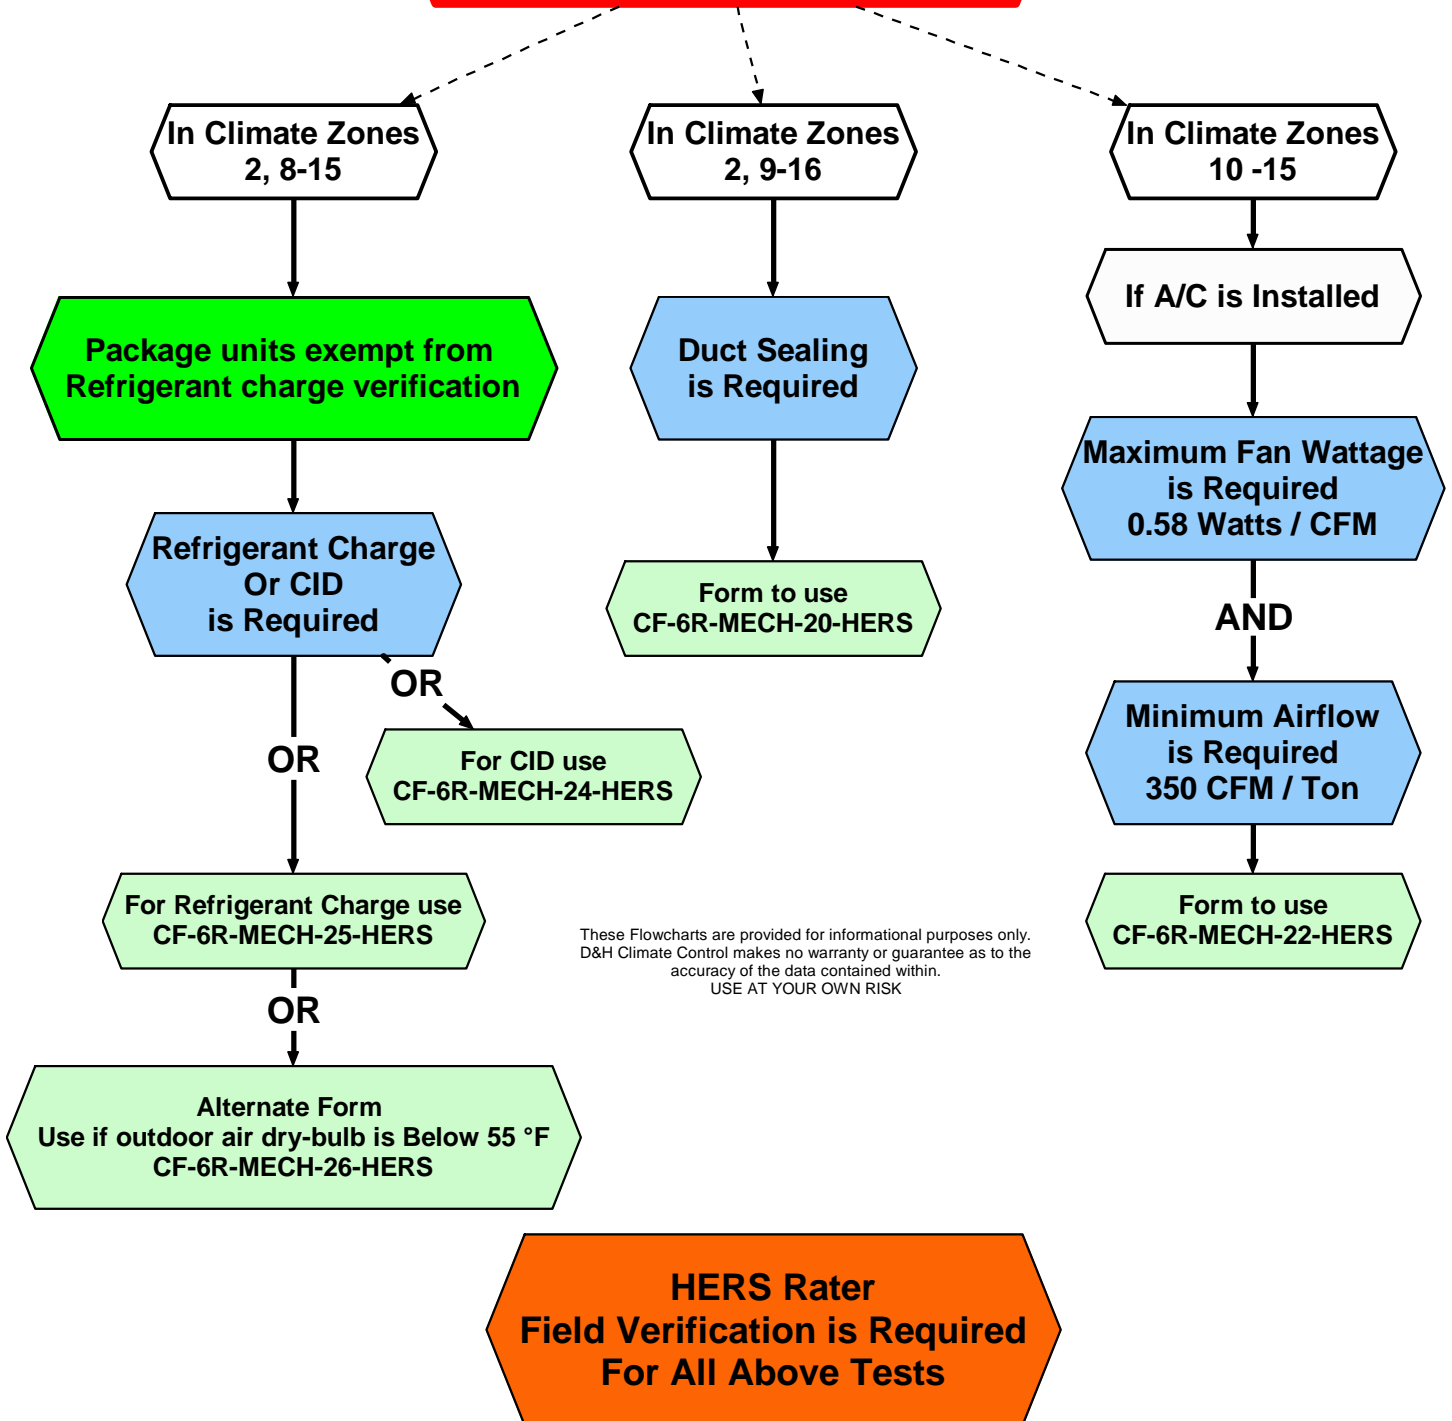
In Climate Zones 2, 8-15

Package units exempt from Refrigerant charge verification

Refrigerant Charge Or CID is Required

OR

For CID use CF-6R-MECH-24-HERS

OR

For Refrigerant Charge use CF-6R-MECH-25-HERS

OR

Alternate Form
Use if outdoor air dry-bulb is Below 55 °F
CF-6R-MECH-26-HERS

In Climate Zones 2, 9-16

Duct Sealing is Required

Form to use CF-6R-MECH-20-HERS

In Climate Zones 10 -15

If A/C is Installed

Maximum Fan Wattage is Required 0.58 Watts / CFM

AND

Minimum Airflow is Required 350 CFM / Ton

Form to use CF-6R-MECH-22-HERS

These Flowcharts are provided for informational purposes only. D&H Climate Control makes no warranty or guarantee as to the accuracy of the data contained within.
USE AT YOUR OWN RISK

HERS Rater
Field Verification is Required
For All Above Tests